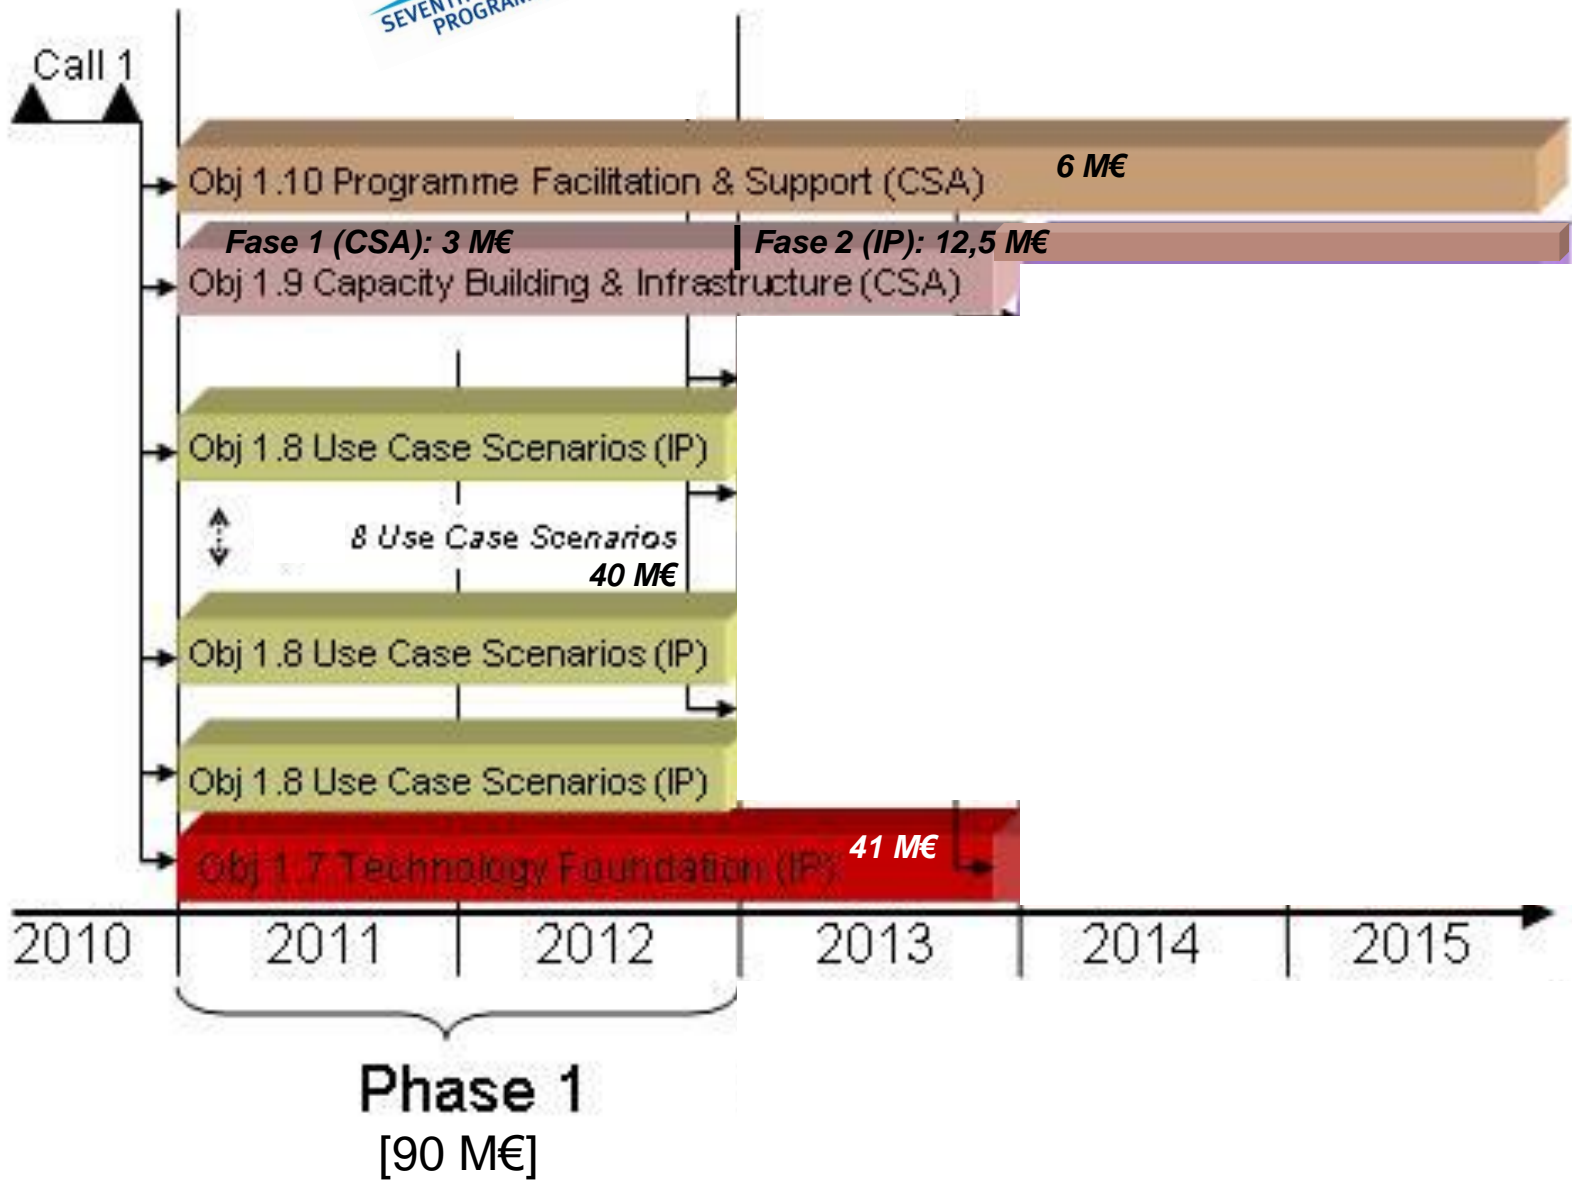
SEVENTH PROGRAM

Call 1

Obj 1.10 Programme Facilitation & Support (CSA)

6 M€

Fase 1 (CSA): 3 M€

Fase 2 (IP): 12,5 M€

Obj 1.9 Capacity Building & Infrastructure (CSA)

Obj 1.8 Use Case Scenarios (IP)

8 Use Case Scenarios

40 M€

Obj 1.8 Use Case Scenarios (IP)

Obj 1.8 Use Case Scenarios (IP)

Obj 1.7 Technology Foundation (IP)

41 M€

2010 2011 2012 2013 2014 2015

Phase 1

[90 M€]